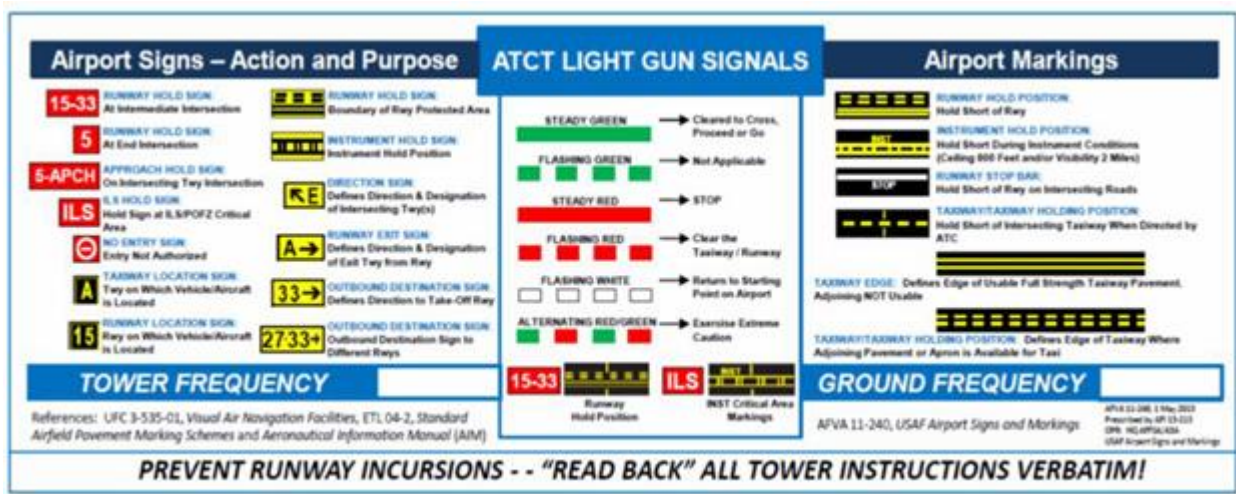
Airport Signs – Action and Purpose

ATCT LIGHT GUN SIGNALS

Airport Markings

15-33 RUNWAY HOLD SIGN: At Intermediate Intersection

5 RUNWAY HOLD SIGN: At End Intersection

5-APCH APPROACH HOLD SIGN: On Intersecting Twy Intersection

ILS ILS HOLD SIGN: Hold Sign at ILS/POFZ Critical Area

NO ENTRY SIGN: Entry Not Authorized

A TAXIWAY LOCATION SIGN: Twy on Which Vehicle/Aircraft is Located

15 RUNWAY LOCATION SIGN: Rwy on Which Vehicle/Aircraft is Located

RUNWAY HOLD SIGN: Boundary of Rwy Protected Area

INSTRUMENT HOLD SIGN: Instrument Hold Position

E DIRECTION SIGN: Defines Direction & Designation of Intersecting Twy(s)

A RUNWAY EXIT SIGN: Defines Direction & Designation of Exit Twy from Rwy

33 OUTBOUND DESTINATION SIGN: Defines Direction to Take-Off Rwy

27·33 OUTBOUND DESTINATION SIGN: Outbound Destination Sign to Different Rwys

STEADY GREEN → Cleared to Cross, Proceed or Go

FLASHING GREEN → Not Applicable

STEADY RED → STOP

FLASHING RED → Clear the Taxiway / Runway

FLASHING WHITE → Return to Starting Point on Airport

ALTERNATING RED/GREEN → Exercise Extreme Caution

15-33 Runway Hold Position

ILS INST INST Critical Area Markings

RUNWAY HOLD POSITION: Hold Short of Rwy

INST INSTRUMENT HOLD POSITION: Hold Short During Instrument Conditions (Ceiling 800 Feet and/or Visibility 2 Miles)

STOP RUNWAY STOP BAR: Hold Short of Rwy on Intersecting Roads

TAXIWAY/TAXIWAY HOLDING POSITION: Hold Short of Intersecting Taxiway When Directed by ATC

TAXIWAY EDGE: Defines Edge of Usable Full Strength Taxiway Pavement, Adjoining NOT Usable

TAXIWAY/TAXIWAY HOLDING POSITION: Defines Edge of Taxiway Where Adjoining Pavement or Apron is Available for Taxi

TOWER FREQUENCY

GROUND FREQUENCY

References: UFC 3-535-01, Visual Air Navigation Facilities, ETL 04-2, Standard Airfield Pavement Marking Schemes and Aeronautical Information Manual (AIM)

AFVA 11-240, USAF Airport Signs and Markings

AFVA 11-240, 1 May 2013 Prescribed by AFI 13-213 OPR: HQ AFFSA/A3A USAF Airport Signs and Markings

PREVENT RUNWAY INCURSIONS - - "READ BACK" ALL TOWER INSTRUCTIONS VERBATIM!